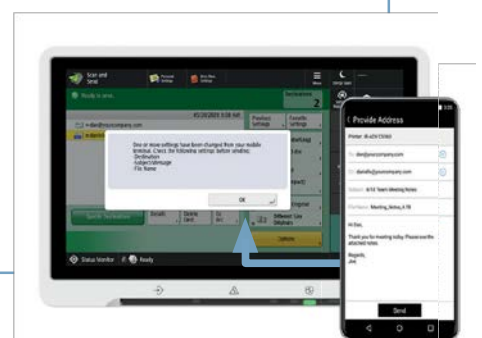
Scan and Send

Ready to scan.

Destinations 2

One or more settings have been changed from your mobile terminal. Check the following settings before sending:
Destination
Subject/Message
File Name

OK

Options

Status Monitor

Ready

Provide Address

Thank you for meeting today. Please see the attached notes.

Regards,

Send